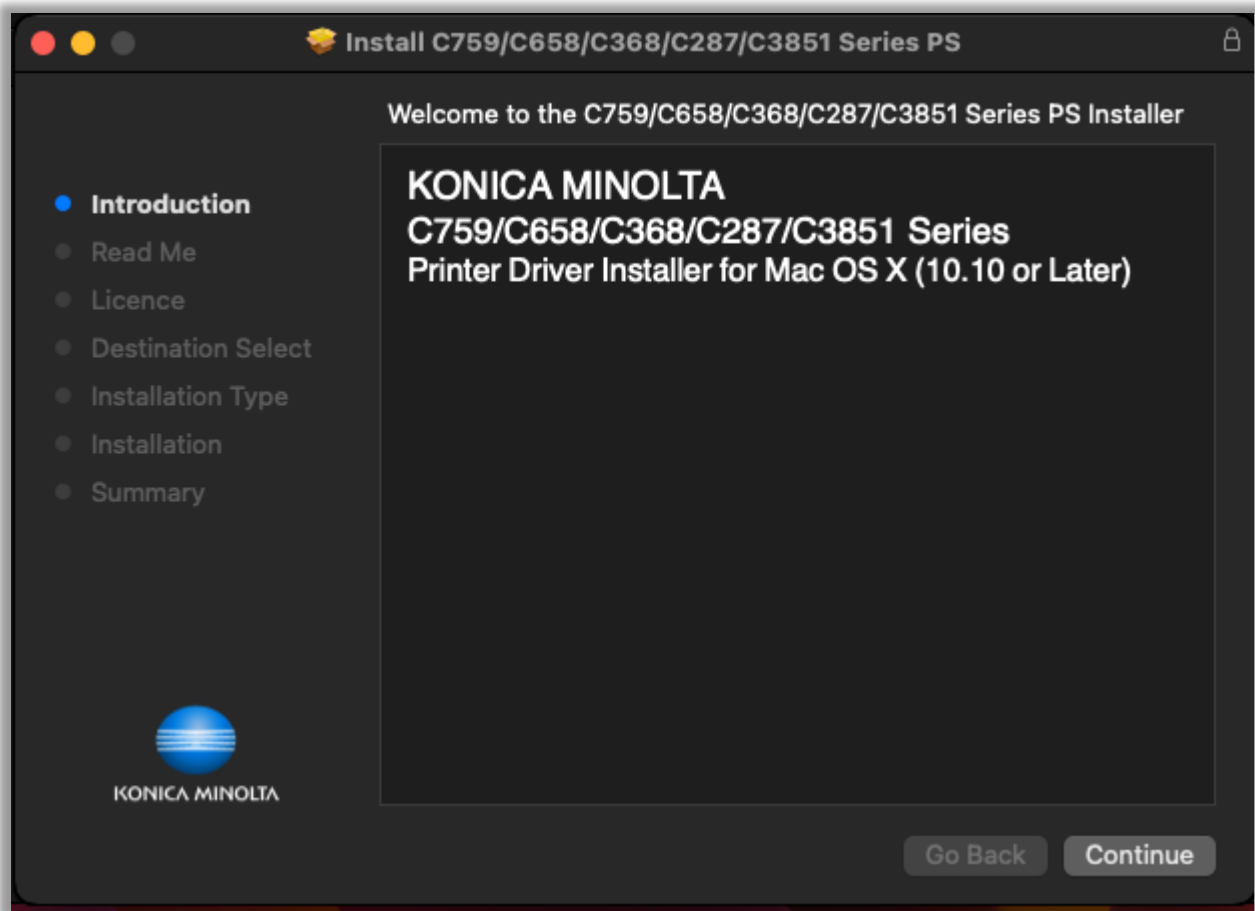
Install C759/C658/C368/C287/C3851 Series PS

Welcome to the C759/C658/C368/C287/C3851 Series PS Installer

Introduction
Read Me
Licence
Destination Select
Installation Type
Installation
Summary

KONICA MINOLTA
C759/C658/C368/C287/C3851 Series
Printer Driver Installer for Mac OS X (10.10 or Later)

KONICA MINOLTA

Go Back
Continue